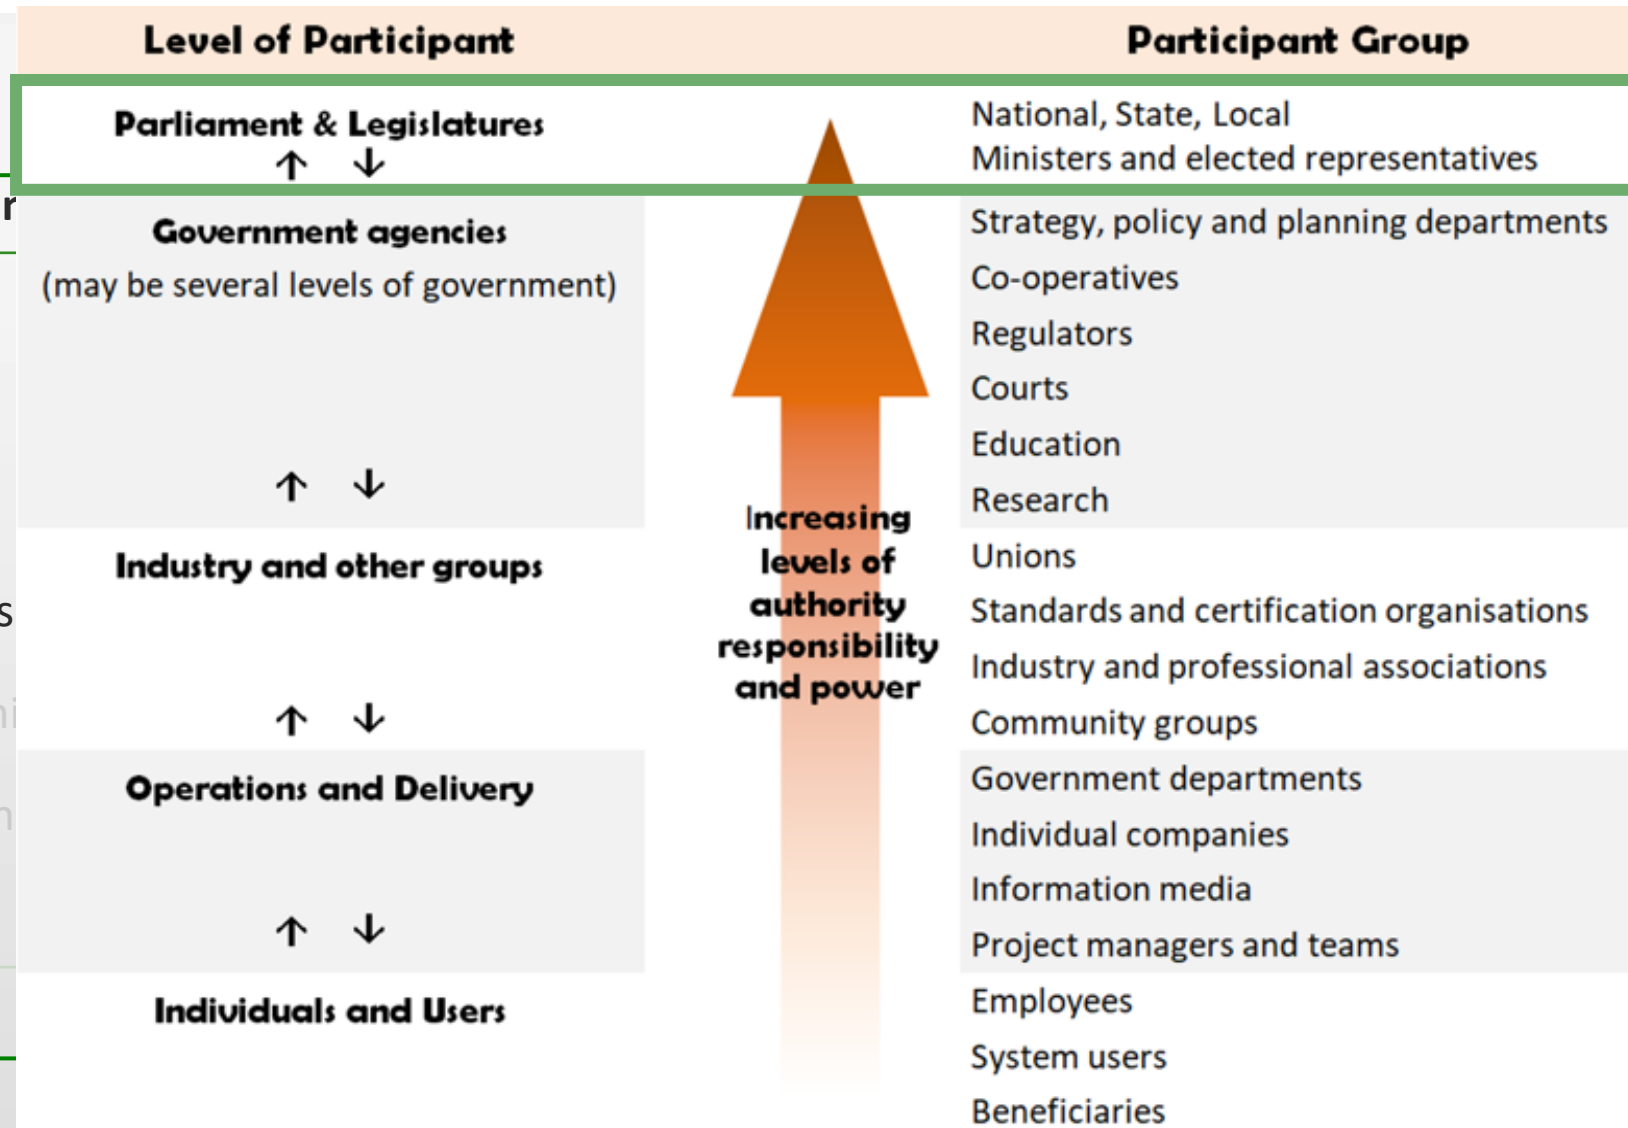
| Level of Participant | | Participant Group |
|---|---|---|
| Parliament & Legislatures ↑ ↓ | | National, State, Local<br>Ministers and elected representatives |
| Government agencies<br>(may be several levels of government)<br>↑ ↓ | | Strategy, policy and planning departments<br>Co-operatives<br>Regulators<br>Courts<br>Education<br>Research |
| Industry and other groups<br>↑ ↓ | Increasing levels of authority responsibility and power | Unions<br>Standards and certification organisations<br>Industry and professional associations<br>Community groups |
| Operations and Delivery<br>↑ ↓ | | Government departments<br>Individual companies<br>Information media<br>Project managers and teams |
| Individuals and Users | | Employees<br>System users<br>Beneficiaries |